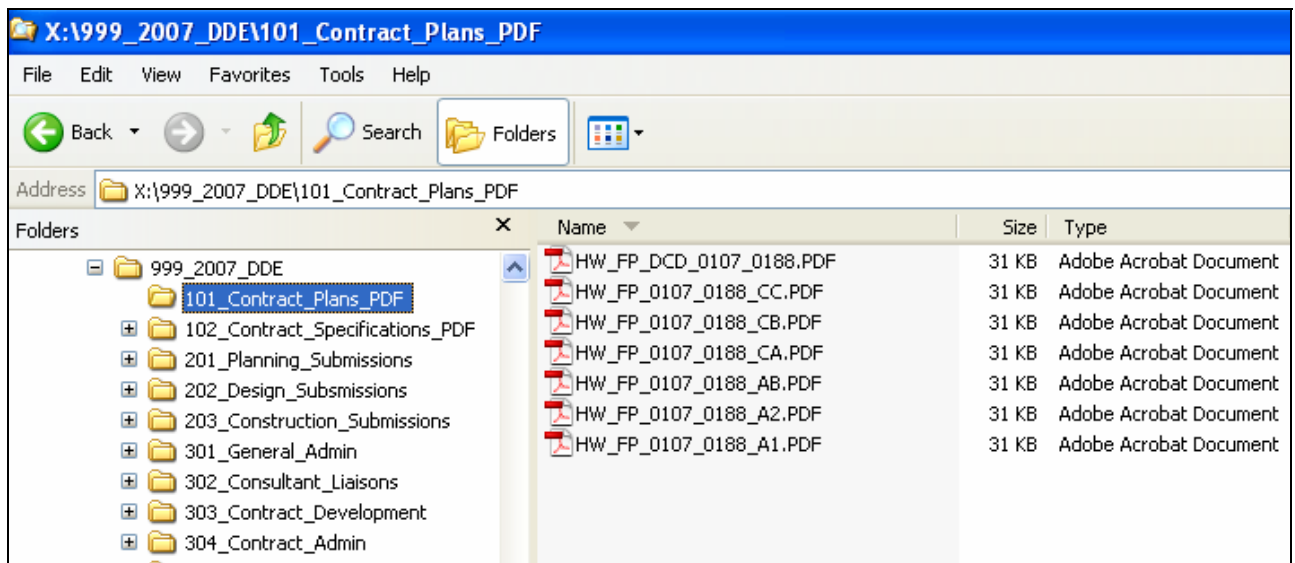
X:\999_2007_DDE\101_Contract_Plans_PDF

File Edit View Favorites Tools Help

Back Search Folders

Address X:\999_2007_DDE\101_Contract_Plans_PDF

Folders ×

999_2007_DDE
101_Contract_Plans_PDF
102_Contract_Specifications_PDF
201_Planning_Submissions
202_Design_Subsmissions
203_Construction_Submissions
301_General_Admin
302_Consultant_Liaisons
303_Contract_Development
304_Contract_Admin

| Name | Size | Type |
|---|---|---|
| HW_FP_DCD_0107_0188.PDF | 31 KB | Adobe Acrobat Document |
| HW_FP_0107_0188_CC.PDF | 31 KB | Adobe Acrobat Document |
| HW_FP_0107_0188_CB.PDF | 31 KB | Adobe Acrobat Document |
| HW_FP_0107_0188_CA.PDF | 31 KB | Adobe Acrobat Document |
| HW_FP_0107_0188_AB.PDF | 31 KB | Adobe Acrobat Document |
| HW_FP_0107_0188_A2.PDF | 31 KB | Adobe Acrobat Document |
| HW_FP_0107_0188_A1.PDF | 31 KB | Adobe Acrobat Document |